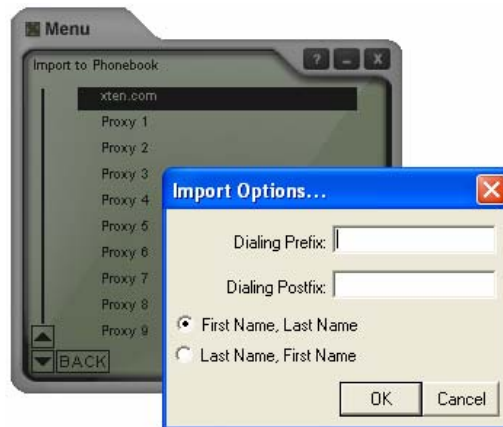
Menu

Import to Phonebook

?

xten.com

Proxy 1

Proxy 2

Proxy 3

Proxy 4

Proxy 5

Proxy 6

Proxy 7

Proxy 8

Proxy 9

BACK

Import Options...

Dialing Prefix:

Dialing Postfix:

First Name, Last Name

Last Name, First Name

OK

Cancel